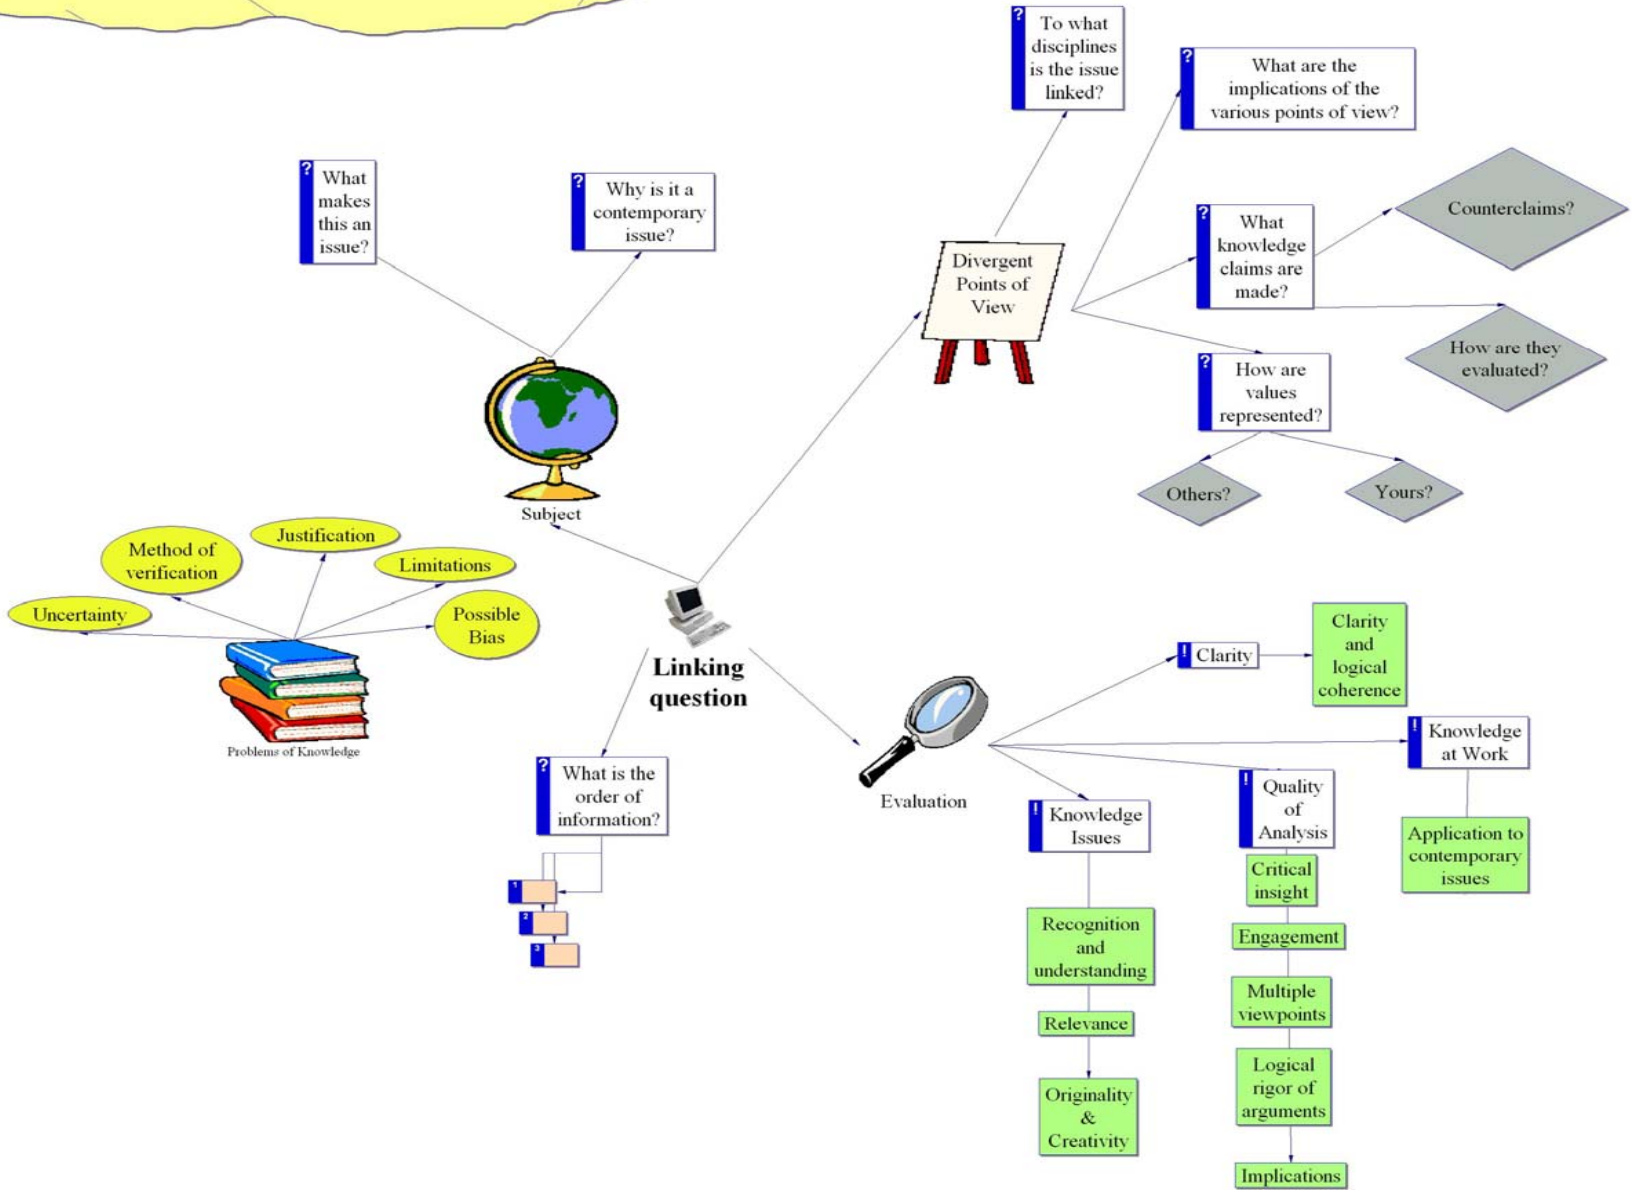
? To what disciplines is the issue linked?

? What are the implications of the various points of view?

? What makes this an issue?

? Why is it a contemporary issue?

Divergent Points of View

? What knowledge claims are made?

Counterclaims?

How are they evaluated?

? How are values represented?

Others?

Yours?

Subject

Method of verification

Justification

Limitations

Uncertainty

Possible Bias

Problems of Knowledge

Linking question

? What is the order of information?

1

2

3

Evaluation

! Clarity

Clarity and logical coherence

! Knowledge at Work

Application to contemporary issues

! Knowledge Issues

Recognition and understanding

Relevance

Originality & Creativity

! Quality of Analysis

Critical insight

Engagement

Multiple viewpoints

Logical rigor of arguments

Implications